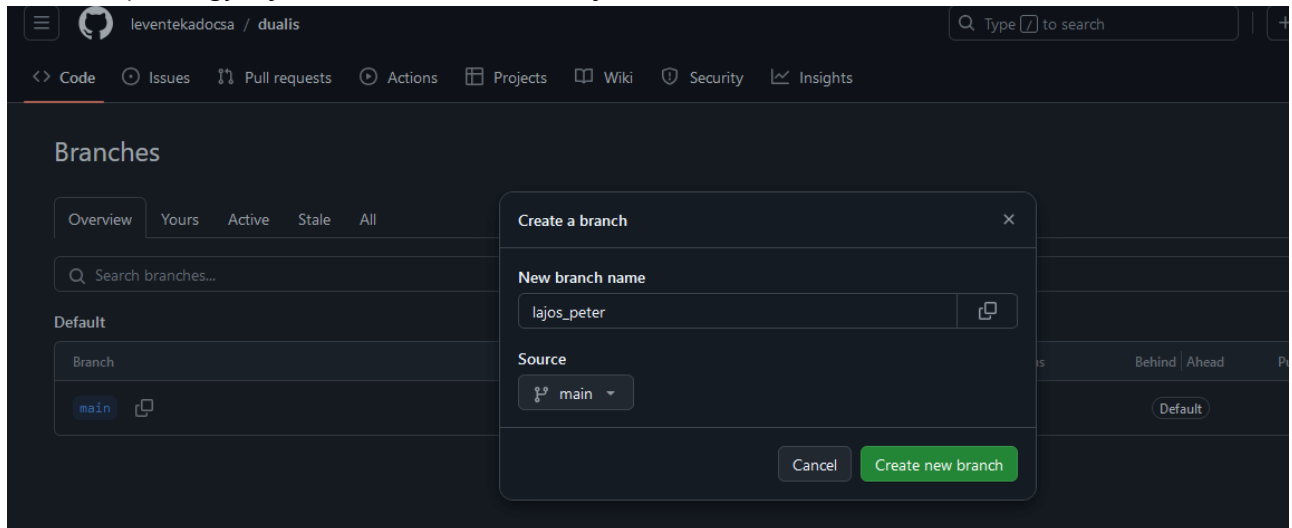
leventekadocsa / dualis

Type / to search

Code Issues Pull requests Actions Projects Wiki Security Insights

Branches

Overview Yours Active Stale All

Search branches...

Default

| Branch | | Behind | Ahead |
|---|---|---|---|
| main | | Default | |

Create a branch

New branch name

lajos_peter

Source

main

Cancel Create new branch